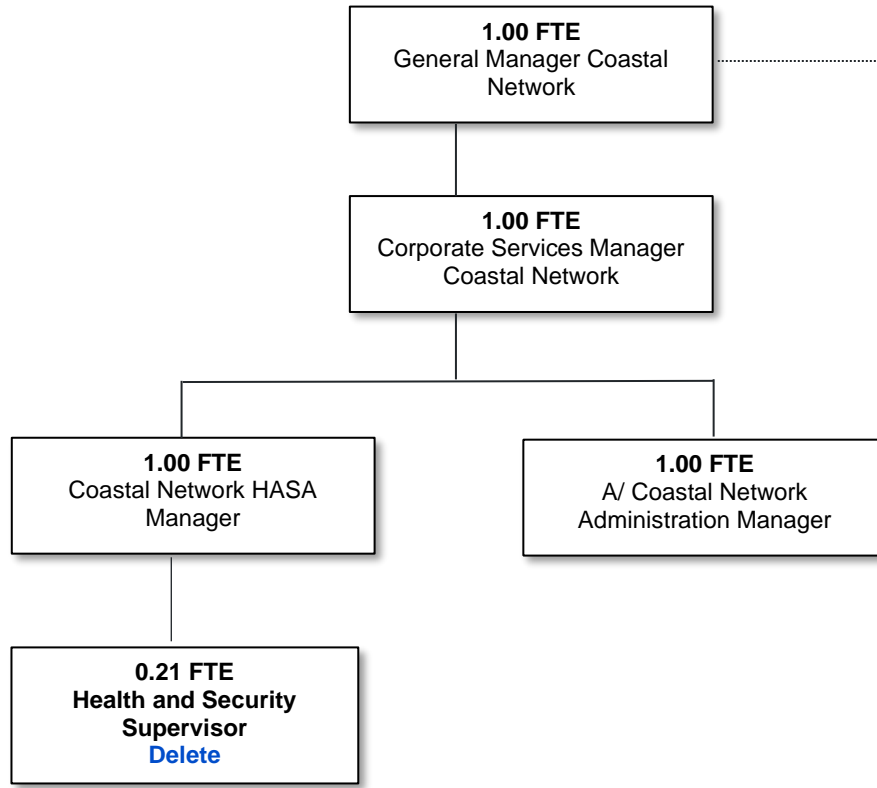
1.00 FTE
General Manager Coastal Network

1.00 FTE
Corporate Services Manager Coastal Network

1.00 FTE
Coastal Network HASA Manager

1.00 FTE
A/ Coastal Network Administration Manager

0.21 FTE
Health and Security Supervisor
Delete